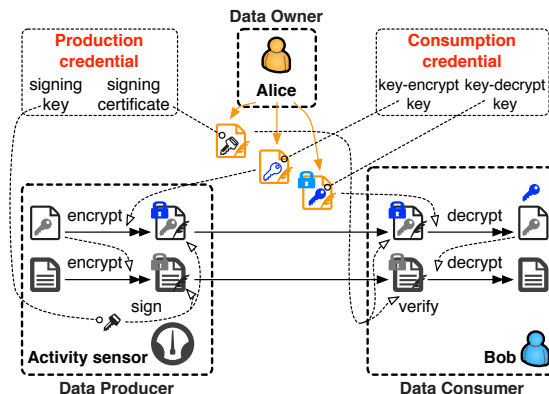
Data Owner

Production credential

signing key

signing certificate

Alice

Consumption credential

key-encrypt key

key-decrypt key

encrypt

encrypt

sign

Activity sensor

Data Producer

decrypt

decrypt

verify

Bob

Data Consumer